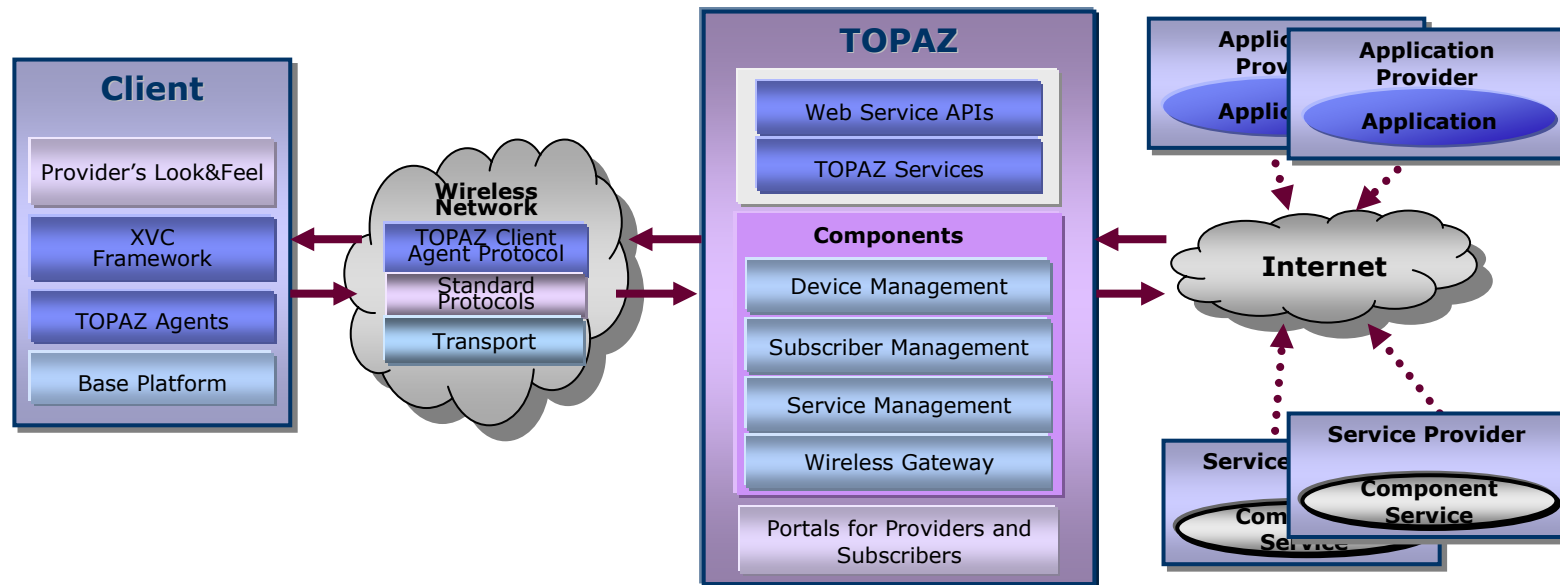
Client

Provider's Look&Feel

XVC Framework

TOPAZ Agents

Base Platform

Wireless Network

TOPAZ Client Agent Protocol

Standard Protocols

Transport

TOPAZ

Web Service APIs

TOPAZ Services

Components

Device Management

Subscriber Management

Service Management

Wireless Gateway

Portals for Providers and Subscribers

Applic Provi

Applic

Application Provider

Application

Internet

Service

Com Service

Service Provider

Component Service